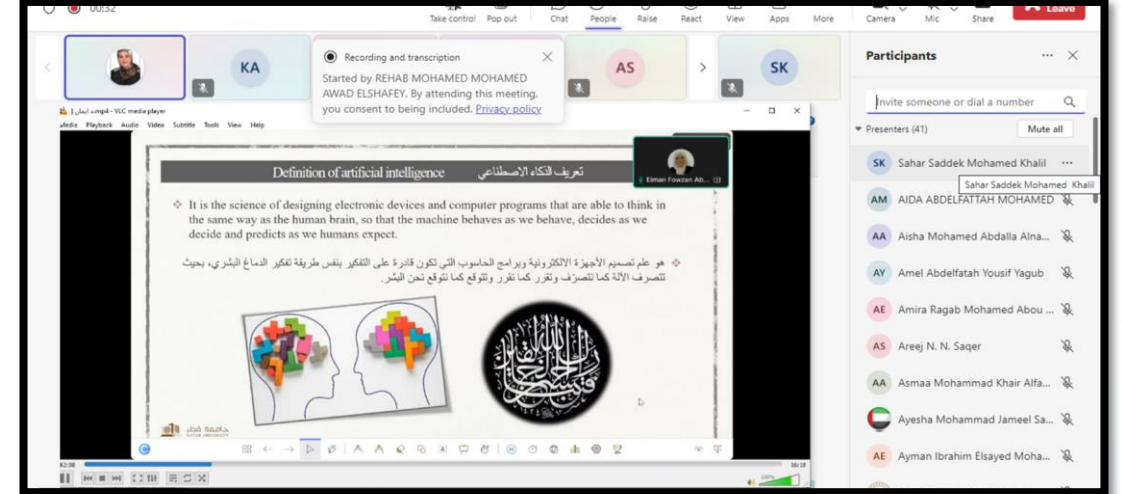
00:32

Take control Pop out Chat People Raise React View Apps More Camera Mic Share Leave

KA AS SK

Recording and transcription
Started by REHAB MOHAMED MOHAMED AWAD ELSHAFEY. By attending this meeting, you consent to being included. Privacy policy

ايمان 1.mp4 - VLC media player
Media Playback Audio Video Subtitle Tools View Help

Eiman Fowzan Ab...

Definition of artificial intelligence تعريف الذكاء الاصطناعي

It is the science of designing electronic devices and computer programs that are able to think in the same way as the human brain, so that the machine behaves as we behave, decides as we decide and predicts as we humans expect.

هو علم تصميم الأجهزة الالكترونية وبرامج الحاسوب التي تكون قادرة على التفكير بنفس طريقة تفكير الدماغ البشري، بحيث تتصرف الآلة كما نتصرف وتقرر كما نقرر ونتوقع كما نتوقع نحن البشر.

جامعة قطر QATAR UNIVERSITY

Participants

Invite someone or dial a number

Presenters (41) Mute all

SK Sahar Saddek Mohamed Khalil
Sahar Saddek Mohamed Khalil
AM AIDA ABDELFATTAH MOHAMED
AA Aisha Mohamed Abdalla Alna...
AY Amel Abdelfatah Yousif Yagub
AE Amira Ragab Mohamed Abou ...
AS Areej N. N. Saqer
AA Asmaa Mohammad Khair Alfa...
Ayesha Mohammad Jameel Sa...
AE Ayman Ibrahim Elsayed Moha...